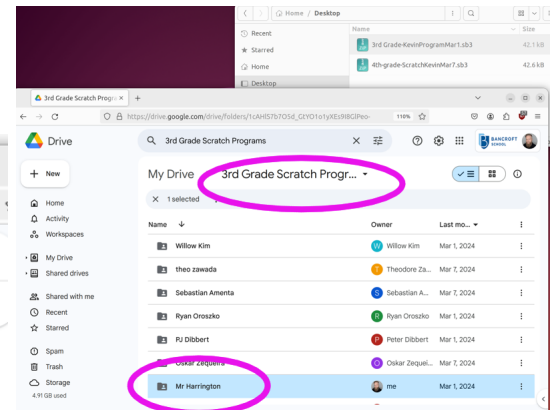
Home / Desktop

Recent
Starred
Home
Desktop

Name
3rd Grade-KevinProgramMar1.sb3 42.1 kB
4th-grade-ScratchKevinMar7.sb3 42.6 kB

3rd Grade Scratch Programs
https://drive.google.com/drive/folders/1cAHl57b7O5d_GtYO1o1yXEs9I8GlPeo-
110%

Drive
3rd Grade Scratch Programs
BANCROFT SCHOOL

New
Home
Activity
Workspaces
My Drive
Shared drives
Shared with me
Recent
Starred
Spam
Trash
Storage
4.91 GB used

My Drive > 3rd Grade Scratch Progr...
1 selected

| Name | Owner | Last mo... |
|---|---|---|
| Willow Kim | Willow Kim | Mar 1, 2024 |
| theo zawada | Theodore Za... | Mar 7, 2024 |
| Sebastian Amenta | Sebastian A... | Mar 1, 2024 |
| Ryan Oroszko | Ryan Oroszko | Mar 1, 2024 |
| PJ Dibbert | Peter Dibbert | Mar 7, 2024 |
| Oskar Zequeira | Oskar Zequei... | Mar 7, 2024 |
| Mr Harrington | me | Mar 1, 2024 |